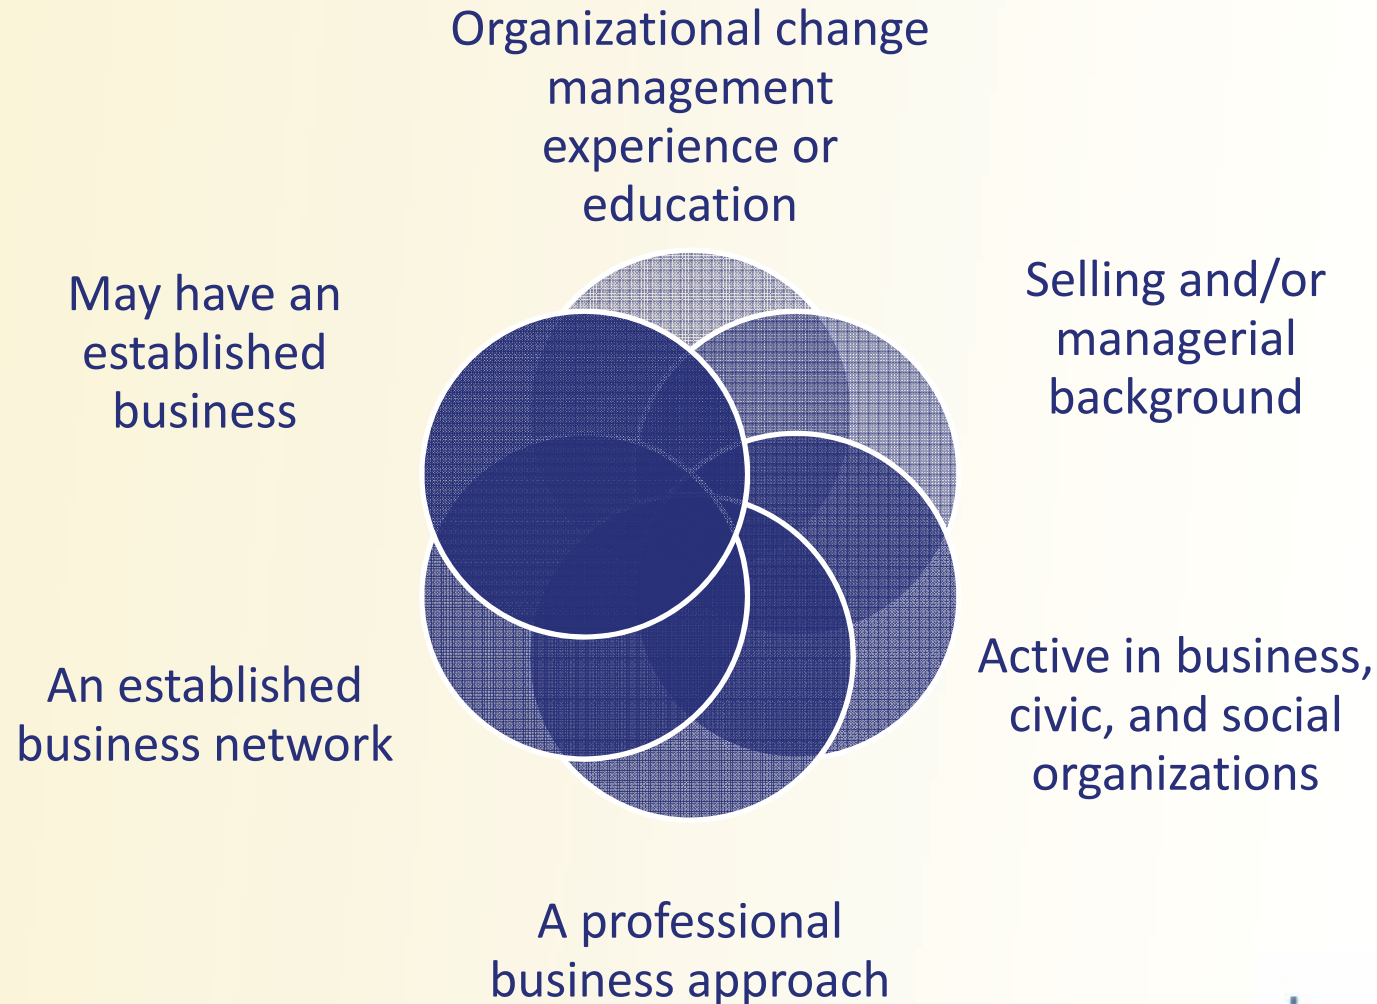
Organizational change management experience or education

Selling and/or managerial background

Active in business, civic, and social organizations

A professional business approach

An established business network

May have an established business